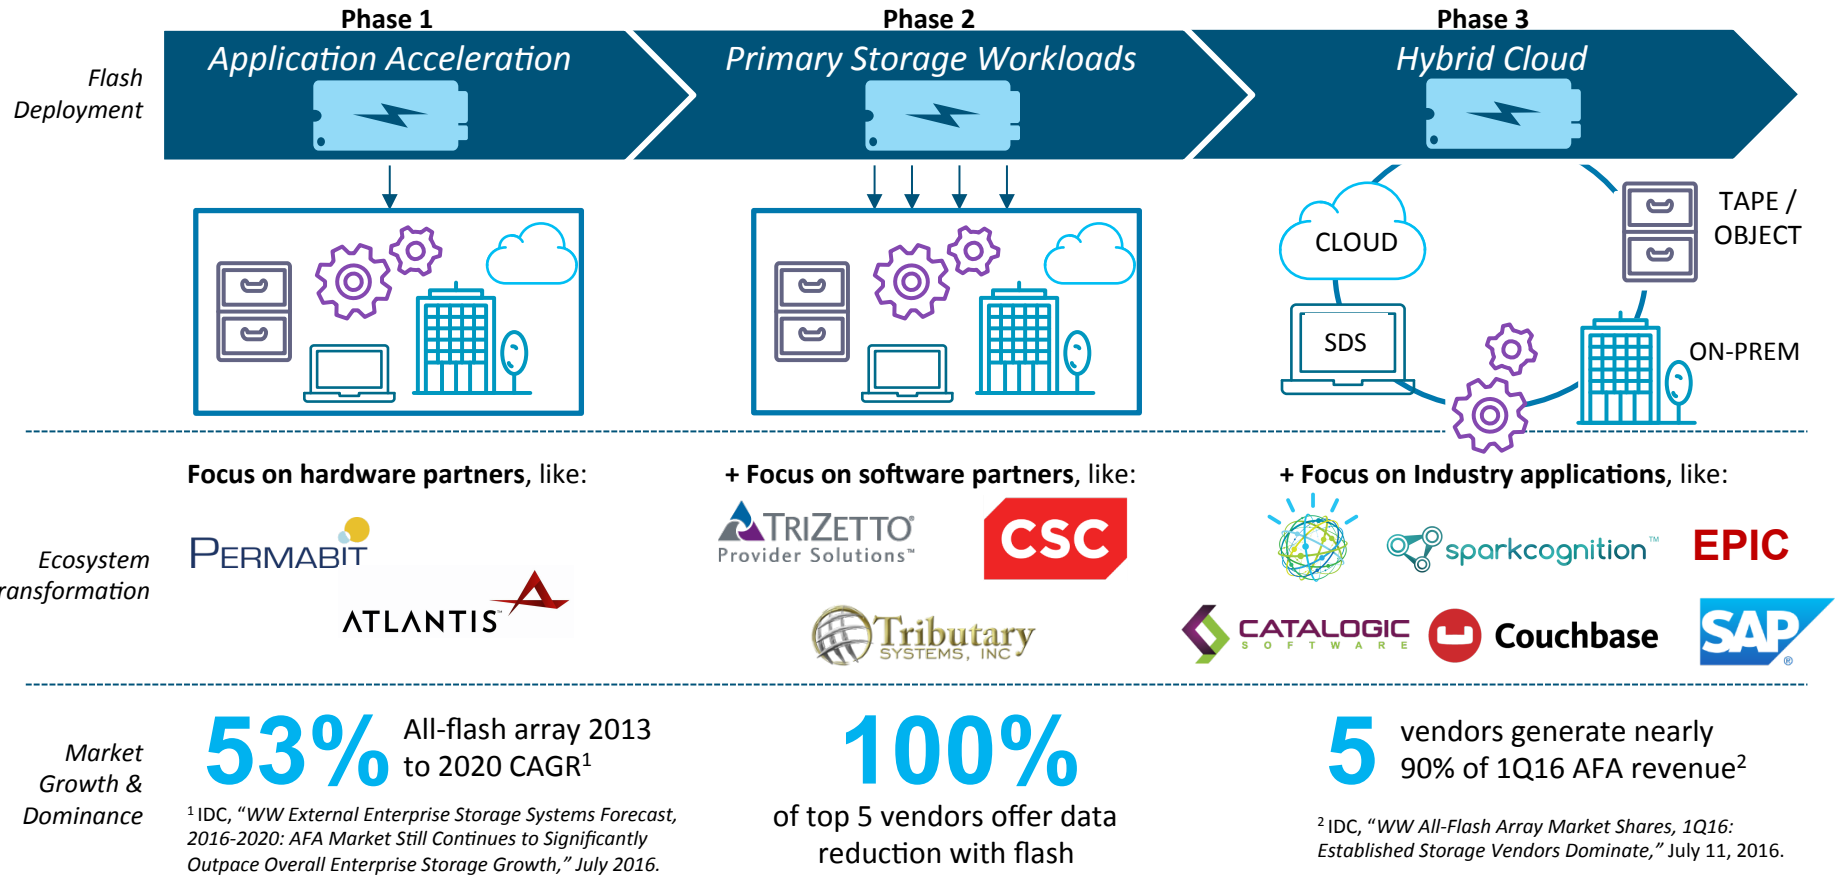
Phase 1
Application Acceleration

Phase 2
Primary Storage Workloads

Phase 3
Hybrid Cloud

Flash Deployment

CLOUD

TAPE / OBJECT

SDS

ON-PREM

Focus on hardware partners, like:

+ Focus on software partners, like:

+ Focus on Industry applications, like:

Ecosystem ransformation

PERMABIT

ATLANTIS

TRIZETTO Provider Solutions™

CSC

Tributary SYSTEMS, INC

sparkcognition™

EPIC

CATALOGIC SOFTWARE

Couchbase

SAP

Market Growth & Dominance

53% All-flash array 2013 to 2020 CAGR$^1$

$^1$ IDC, "WW External Enterprise Storage Systems Forecast, 2016-2020: AFA Market Still Continues to Significantly Outpace Overall Enterprise Storage Growth," July 2016.

100%
of top 5 vendors offer data reduction with flash

5 vendors generate nearly 90% of 1Q16 AFA revenue$^2$

$^2$ IDC, "WW All-Flash Array Market Shares, 1Q16: Established Storage Vendors Dominate," July 11, 2016.